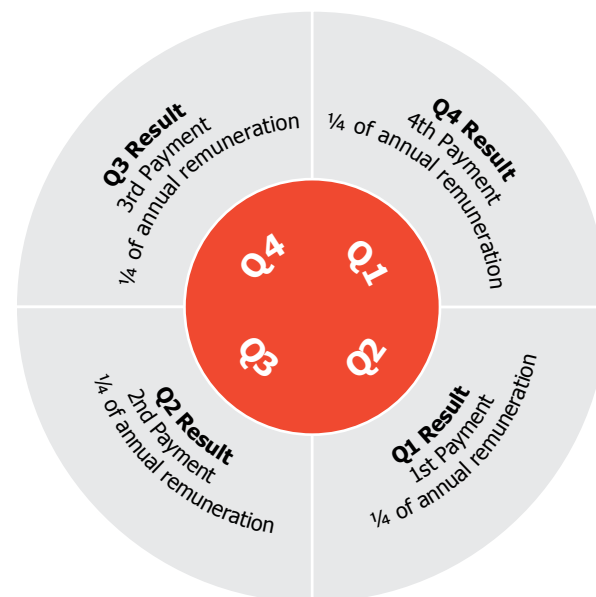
Q3 Result
3rd Payment
¼ of annual remuneration

Q4 Result
4th Payment
¼ of annual remuneration

Q4

Q1

Q3

Q2

Q2 Result
2nd Payment
¼ of annual remuneration

Q1 Result
1st Payment
¼ of annual remuneration